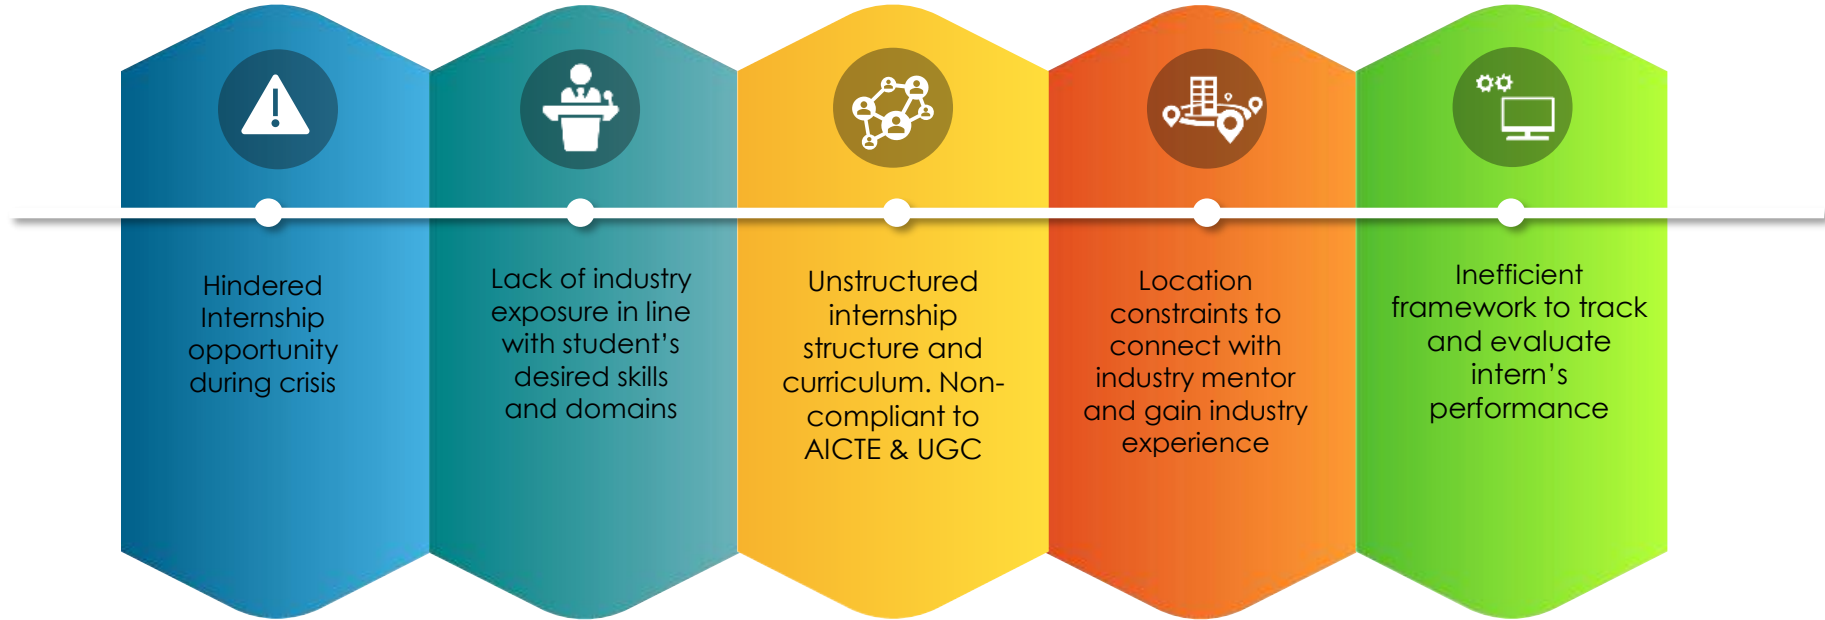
Hindered Internship opportunity during crisis

Lack of industry exposure in line with student’s desired skills and domains

Unstructured internship structure and curriculum. Non-compliant to AICTE & UGC

Location constraints to connect with industry mentor and gain industry experience

Inefficient framework to track and evaluate intern’s performance